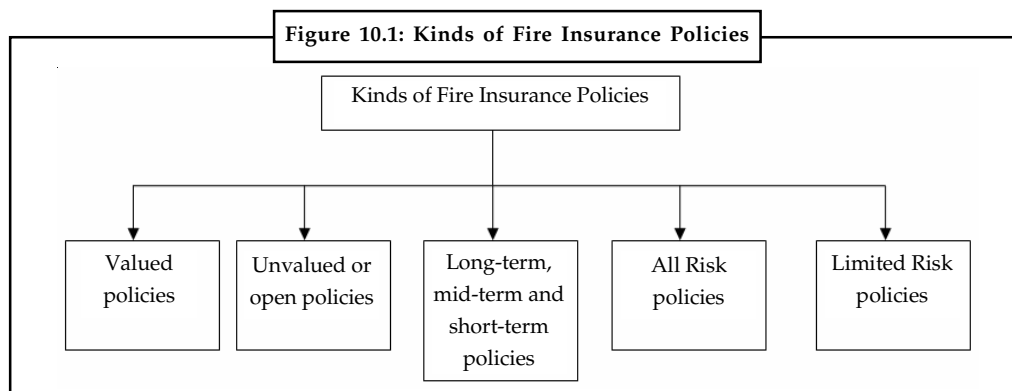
Figure 10.1: Kinds of Fire Insurance Policies

Kinds of Fire Insurance Policies

Valued policies

Unvalued or open policies

Long-term, mid-term and short-term policies

All Risk policies

Limited Risk policies